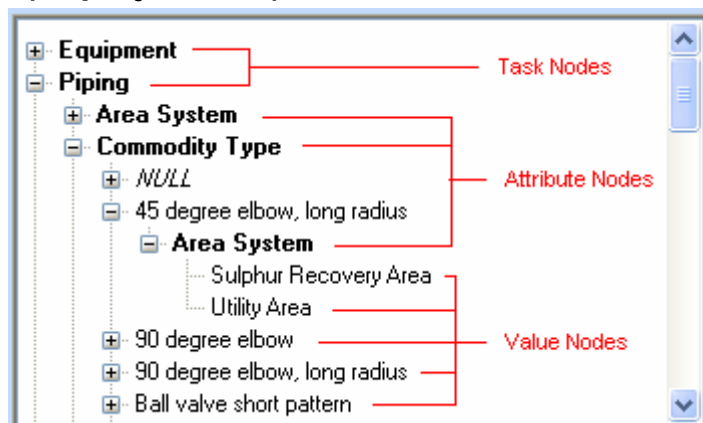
Equipment
Piping
Area System
Commodity Type
NULL
45 degree elbow, long radius
Area System
Sulphur Recovery Area
Utility Area
90 degree elbow
90 degree elbow, long radius
Ball valve short pattern

Task Nodes
Attribute Nodes
Value Nodes